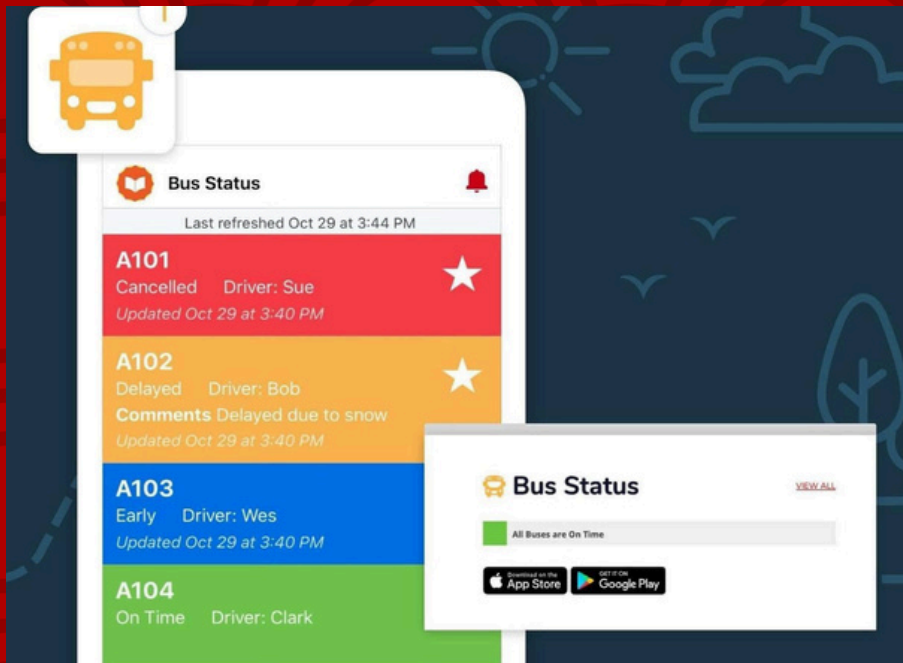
Bus Status

Last refreshed Oct 29 at 3:44 PM

A101
Cancelled Driver: Sue
Updated Oct 29 at 3:40 PM

A102
Delayed Driver: Bob
Comments Delayed due to snow
Updated Oct 29 at 3:40 PM

A103
Early Driver: Wes
Updated Oct 29 at 3:40 PM

A104
On Time Driver: Clark

Bus Status

VIEW ALL

All Buses are On Time

Download on the App Store

GET IT ON Google Play